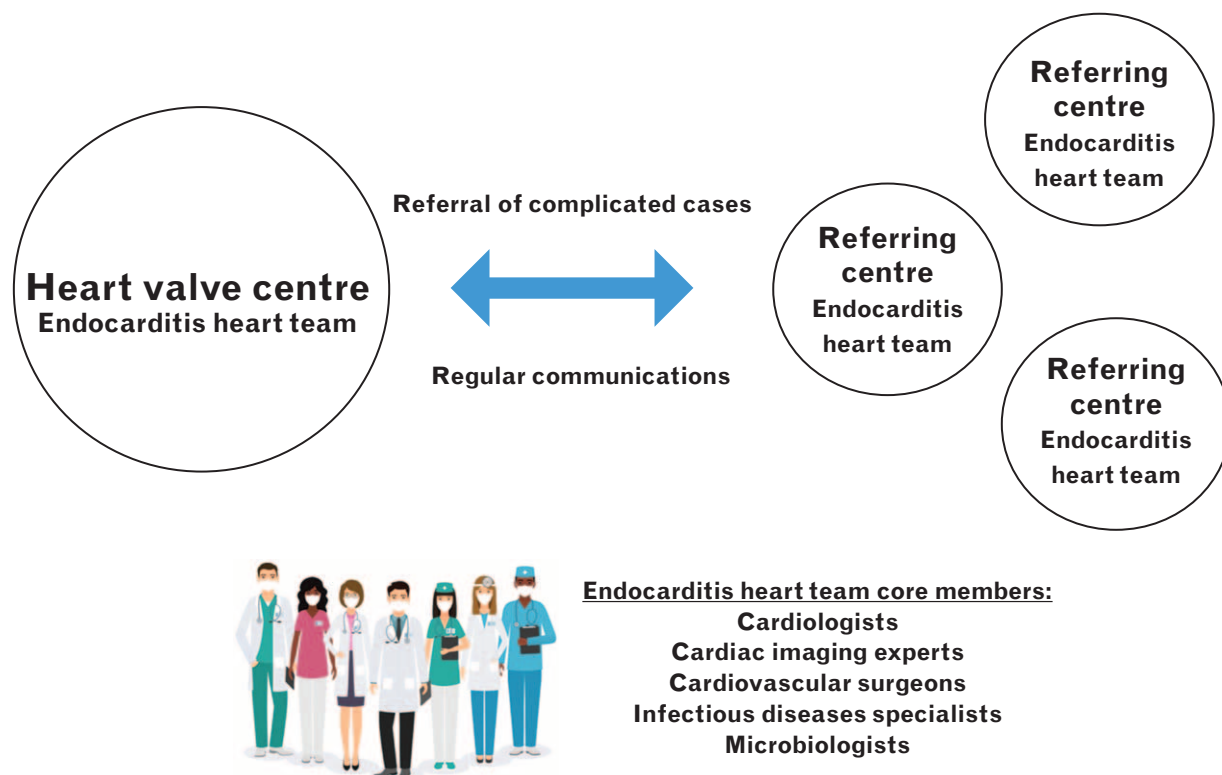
Referring centre
Endocarditis heart team

Referral of complicated cases

Referring centre
Endocarditis heart team

Heart valve centre
Endocarditis heart team

Regular communications

Referring centre
Endocarditis heart team

Endocarditis heart team core members:
Cardiologists
Cardiac imaging experts
Cardiovascular surgeons
Infectious diseases specialists
Microbiologists